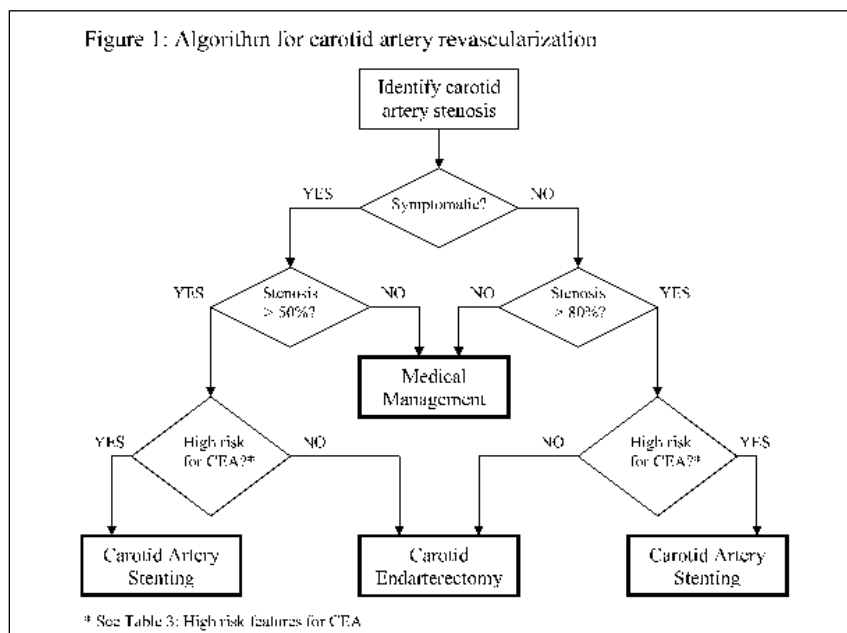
Figure 1: Algorithm for carotid artery revascularization

Identify carotid artery stenosis

YES

Symptomatic?

NO

YES

Stenosis > 50%?

NO

NO

Stenosis > 80%?

YES

Medical Management

YES

High risk for CEA?*

NO

NO

High risk for CEA?*

YES

Carotid Artery Stenting

Carotid Endarterectomy

Carotid Artery Stenting

* See Table 3: High risk features for CEA